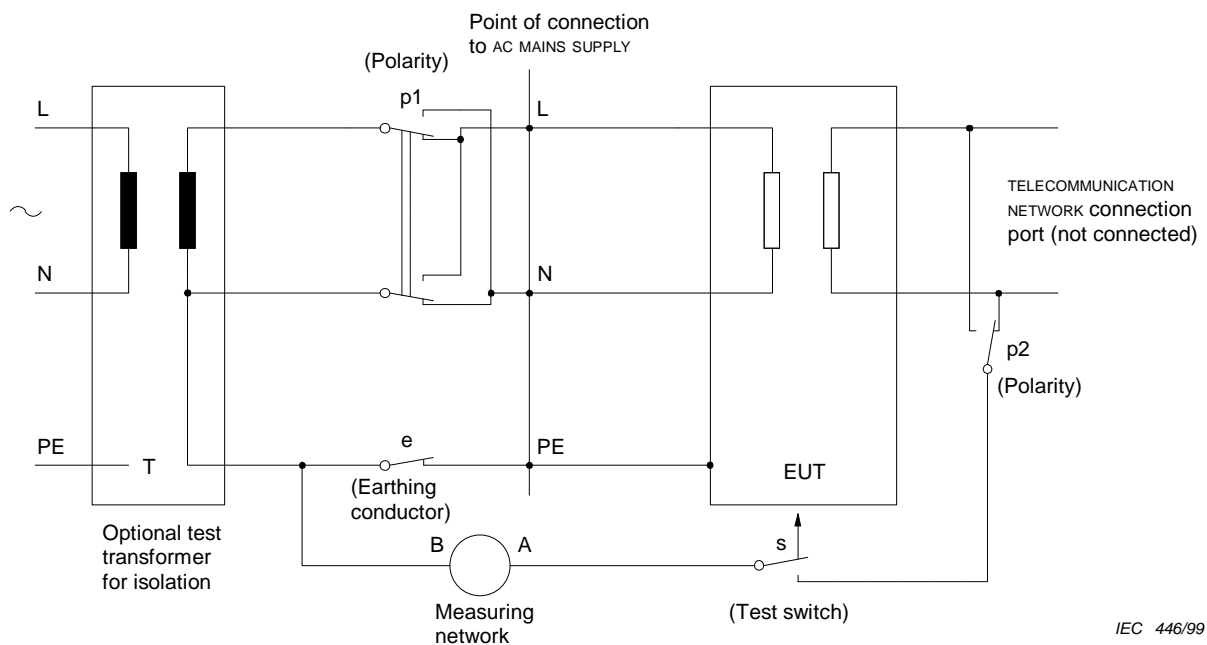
Point of connection to AC MAINS SUPPLY

(Polarity)

p1

L

L

~

TELECOMMUNICATION NETWORK connection port (not connected)

N

N

p2

(Polarity)

PE

T

e

PE

EUT

(Earthing conductor)

Optional test transformer for isolation

B

A

s

Measuring network

(Test switch)

IEC 446/99